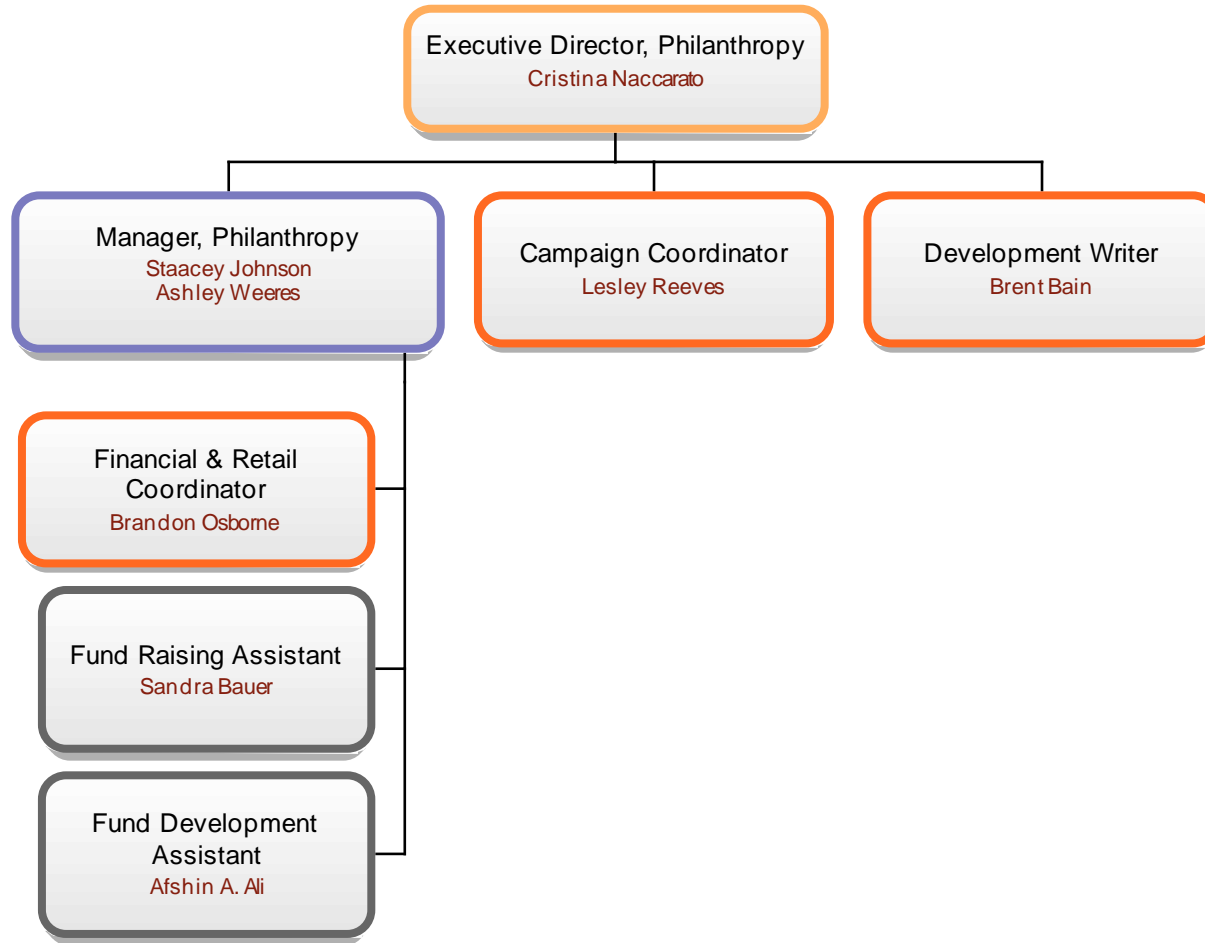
Executive Director, Philanthropy
Cristina Naccarato

Manager, Philanthropy
Staacey Johnson
Ashley Weeres

Campaign Coordinator
Lesley Reeves

Development Writer
Brent Bain

Financial & Retail Coordinator
Brandon Osborne

Fund Raising Assistant
Sandra Bauer

Fund Development Assistant
Afshin A. Ali